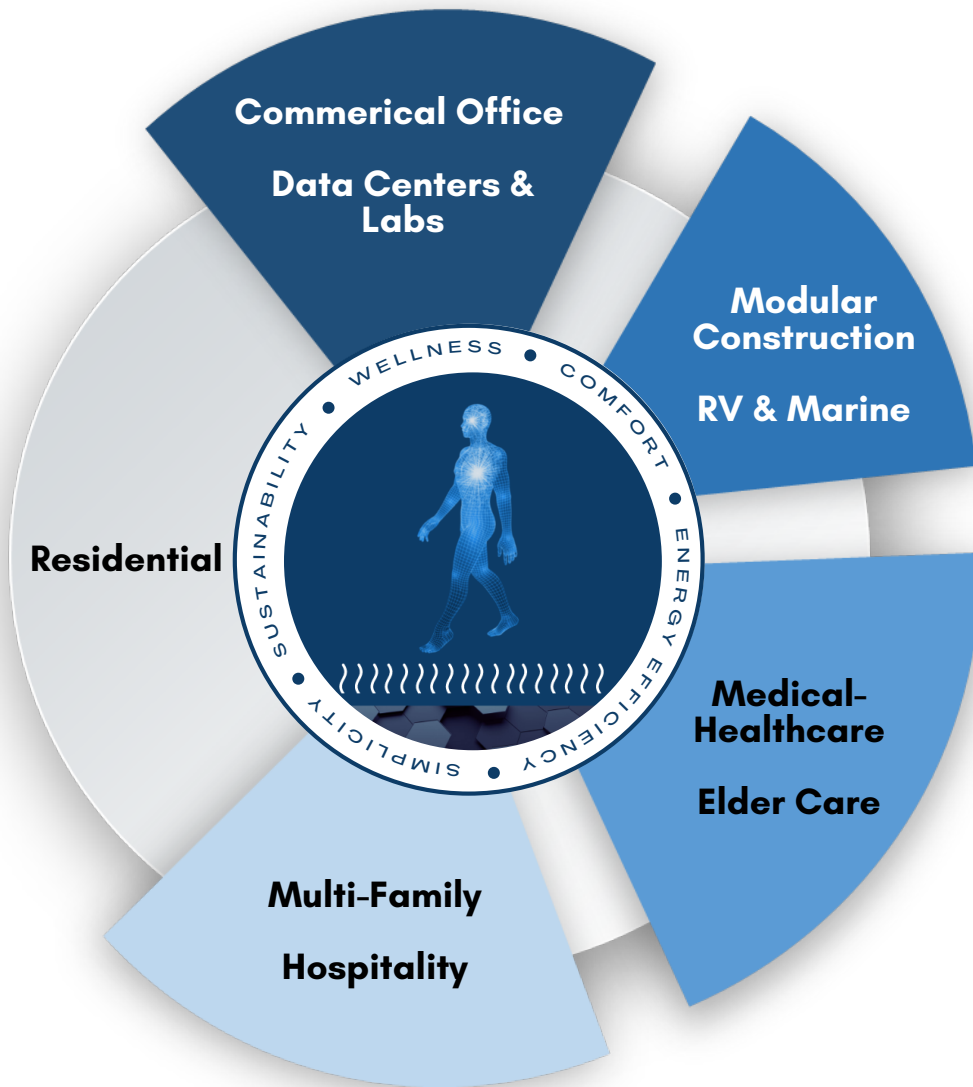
Commerical Office

Data Centers & Labs

Modular Construction

RV & Marine

Residential

WELLNESS • COMFORT • ENERGY EFFICIENCY • SIMPLICITY • SUSTAINABILITY

Medical-Healthcare

Elder Care

Multi-Family

Hospitality